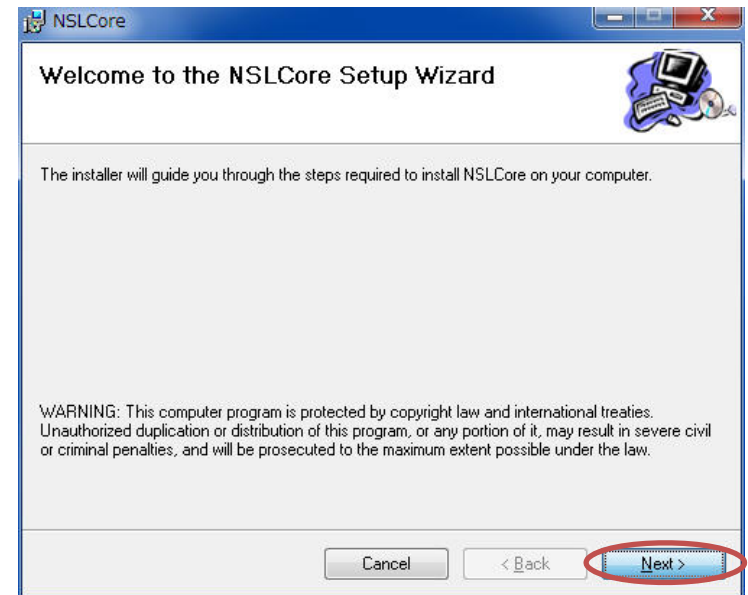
NSLCore

Welcome to the NSLCore Setup Wizard

The installer will guide you through the steps required to install NSLCore on your computer.

WARNING: This computer program is protected by copyright law and international treaties. Unauthorized duplication or distribution of this program, or any portion of it, may result in severe civil or criminal penalties, and will be prosecuted to the maximum extent possible under the law.

Cancel

< Back

Next >